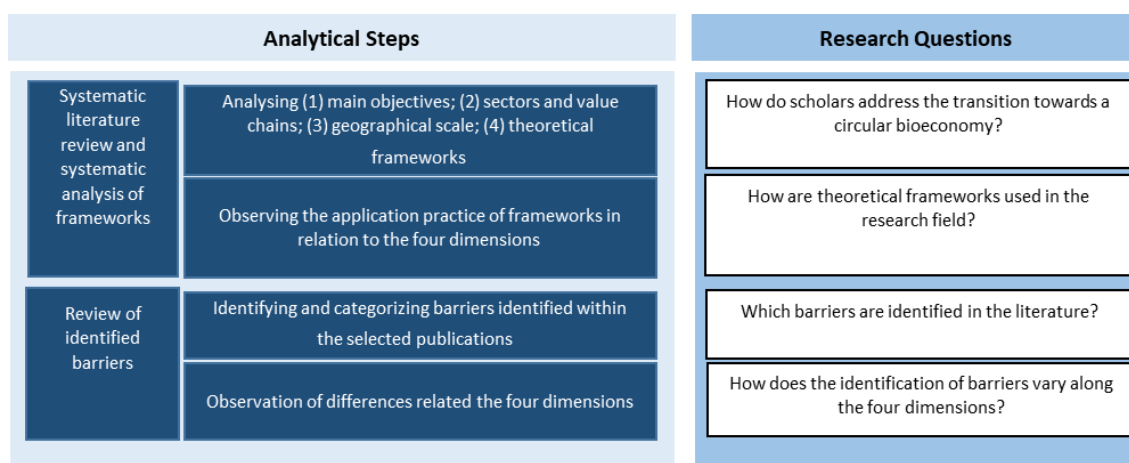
Analytical Steps

Research Questions

Systematic literature review and systematic analysis of frameworks

Analysing (1) main objectives; (2) sectors and value chains; (3) geographical scale; (4) theoretical frameworks

Observing the application practice of frameworks in relation to the four dimensions

Review of identified barriers

Identifying and categorizing barriers identified within the selected publications

Observation of differences related the four dimensions

How do scholars address the transition towards a circular bioeconomy?

How are theoretical frameworks used in the research field?

Which barriers are identified in the literature?

How does the identification of barriers vary along the four dimensions?